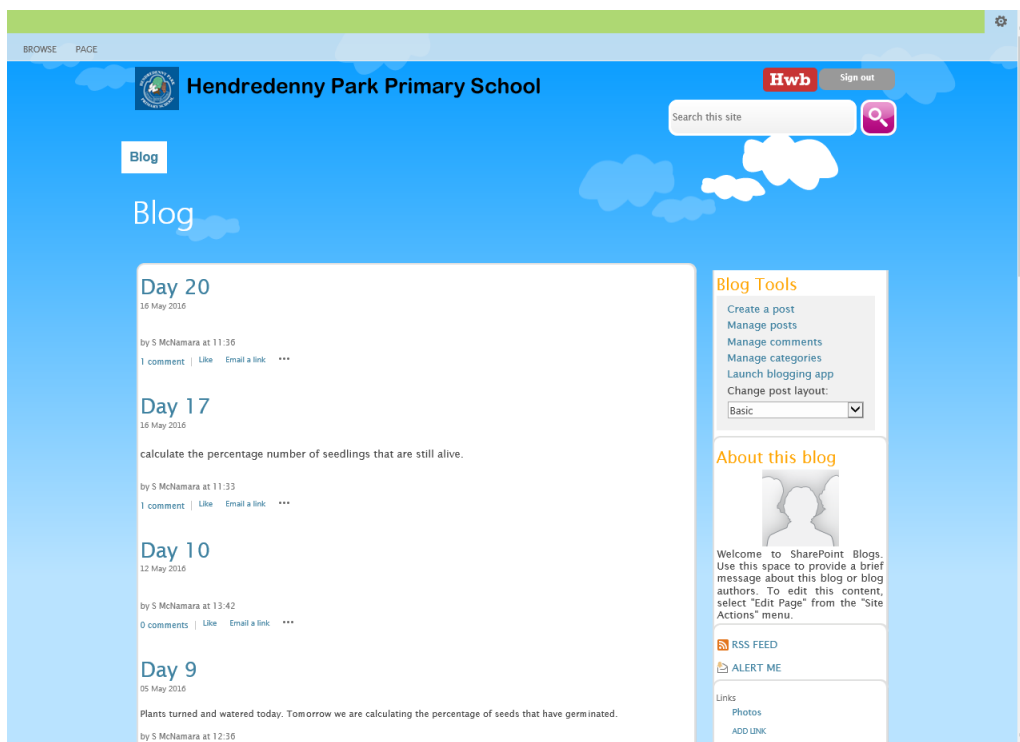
BROWSE PAGE

Hendredenny Park Primary School

Hwb Sign out

Search this site

Blog

Blog

Day 20
16 May 2016

by S McNamara at 11:36

1 comment | Like Email a link •••

Day 17
16 May 2016

calculate the percentage number of seedlings that are still alive.

by S McNamara at 11:33

1 comment | Like Email a link •••

Day 10
12 May 2016

by S McNamara at 13:42

0 comments | Like Email a link •••

Day 9
05 May 2016

Plants turned and watered today. Tomorrow we are calculating the percentage of seeds that have germinated.

by S McNamara at 12:36

Blog Tools

Create a post
Manage posts
Manage comments
Manage categories
Launch blogging app
Change post layout:
Basic

About this blog

Welcome to SharePoint Blogs. Use this space to provide a brief message about this blog or blog authors. To edit this content, select "Edit Page" from the "Site Actions" menu.

RSS FEED

ALERT ME

Links
Photos
ADD LINK